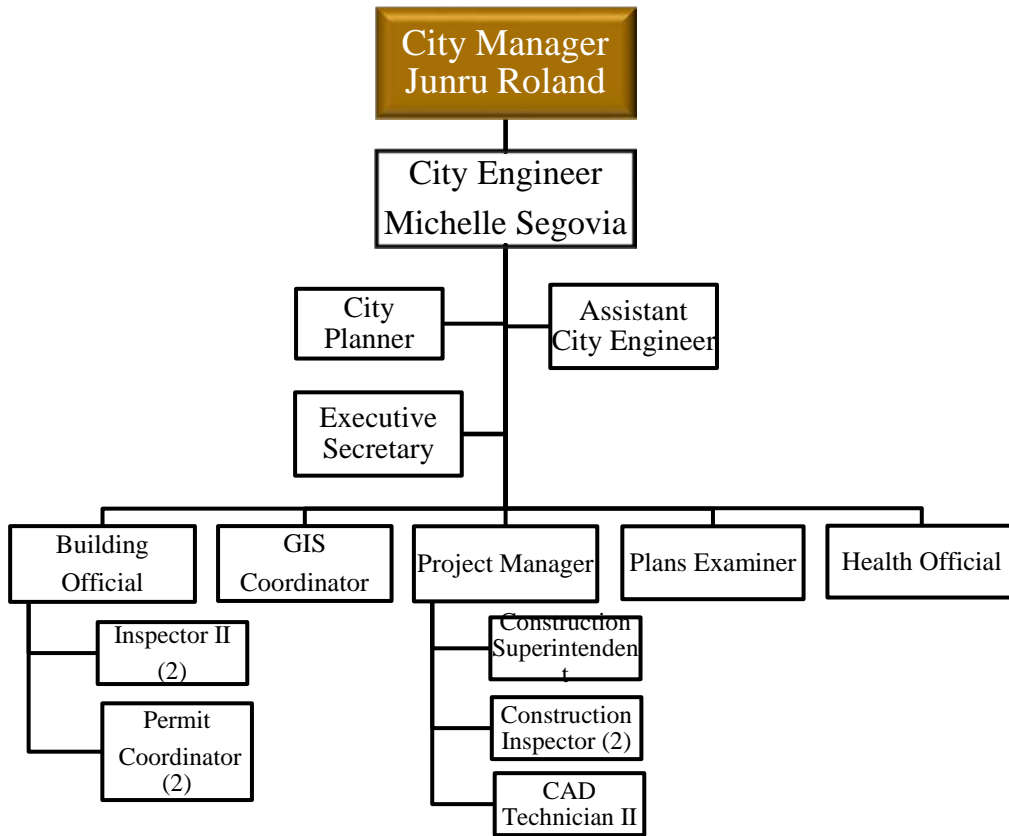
City Manager
Junru Roland

City Engineer
Michelle Segovia

City Planner

Assistant City Engineer

Executive Secretary

Building Official

GIS Coordinator

Project Manager

Plans Examiner

Health Official

Inspector II (2)

Permit Coordinator (2)

Construction Superintendent

Construction Inspector (2)

CAD Technician II